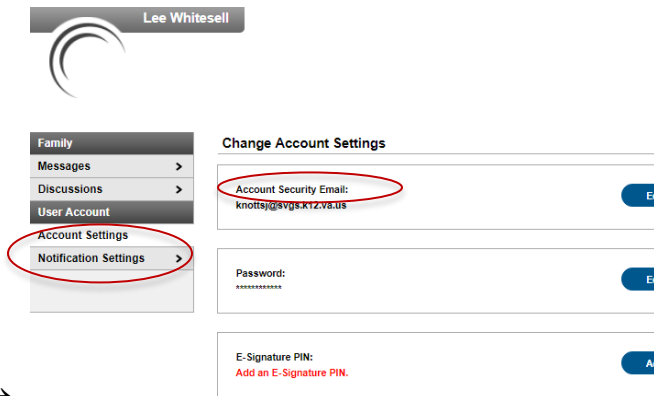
Lee Whitesell

Family
Messages >
Discussions >
User Account
Account Settings
Notification Settings >

Change Account Settings

Account Security Email:
knottsj@svgs.k12.va.us
E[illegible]

Password:
************
E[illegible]

E-Signature PIN:
Add an E-Signature PIN.
A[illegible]